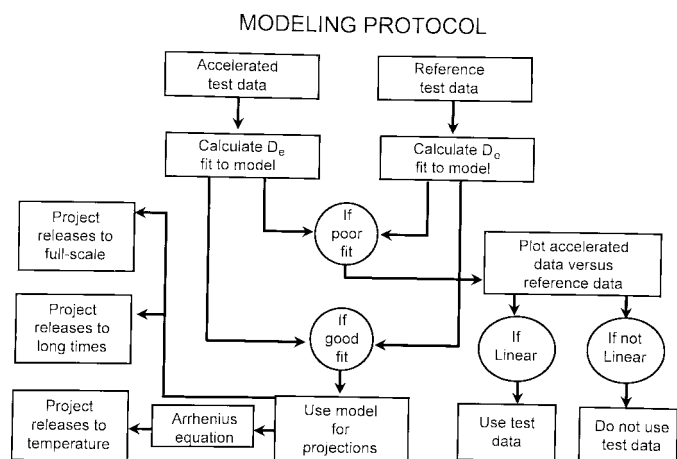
MODELING PROTOCOL

Accelerated test data

Reference test data

Calculate $D_e$ fit to model

Calculate $D_e$ fit to model

Project releases to full-scale

If poor fit

Plot accelerated data versus reference data

Project releases to long times

If good fit

If Linear

If not Linear

Project releases to temperature

Arrhenius equation

Use model for projections

Use test data

Do not use test data